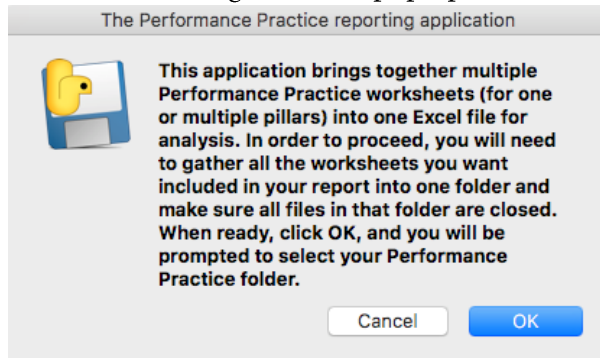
The Performance Practice reporting application

This application brings together multiple Performance Practice worksheets (for one or multiple pillars) into one Excel file for analysis. In order to proceed, you will need to gather all the worksheets you want included in your report into one folder and make sure all files in that folder are closed. When ready, click OK, and you will be prompted to select your Performance Practice folder.

Cancel

OK